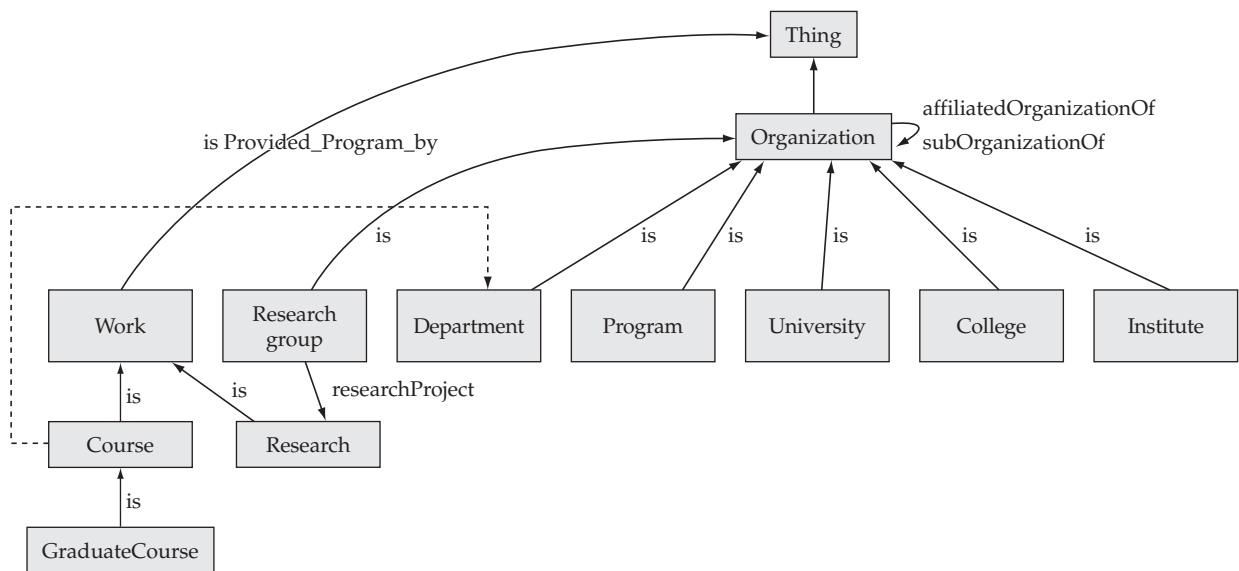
Thing

affiliatedOrganizationOf

Organization

subOrganizationOf

is Provided_Program_by

is

is

is

is

is

is

Work

Research group

Department

Program

University

College

Institute

is

is

researchProject

Course

Research

is

GraduateCourse